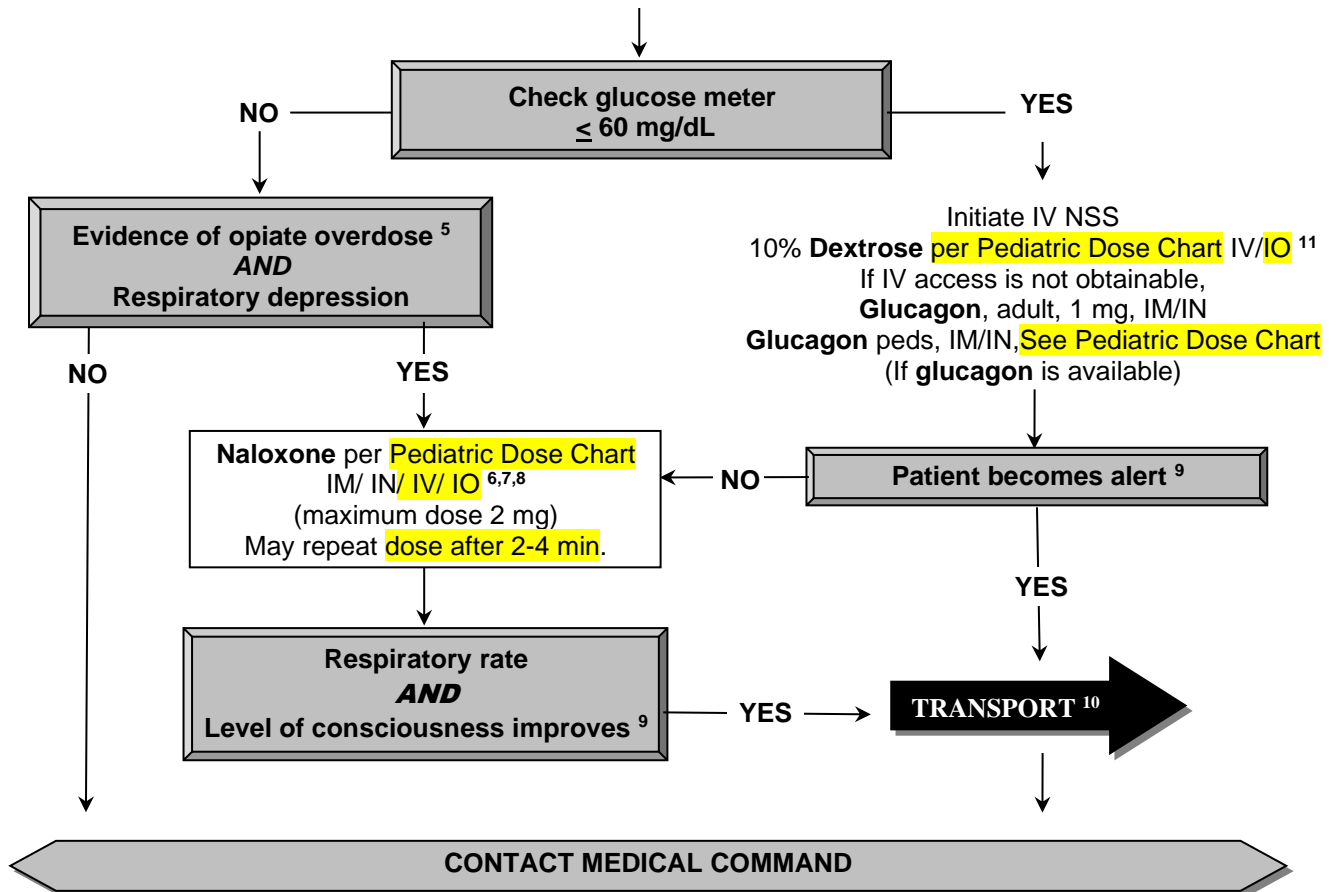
Check glucose meter
$\leq$ 60 mg/dL

NO

YES

Evidence of opiate overdose $^{5}$
*AND*
Respiratory depression

Initiate IV NSS
10% **Dextrose** per Pediatric Dose Chart IV/IO $^{11}$
If IV access is not obtainable,
**Glucagon**, adult, 1 mg, IM/IN
**Glucagon** peds, IM/IN, See Pediatric Dose Chart
(If **glucagon** is available)

NO

YES

**Naloxone** per Pediatric Dose Chart
IM/ IN/ IV/ IO $^{6,7,8}$
(maximum dose 2 mg)
May repeat dose after 2-4 min.

NO

Patient becomes alert $^{9}$

YES

Respiratory rate
*AND*
Level of consciousness improves $^{9}$

YES

TRANSPORT $^{10}$

CONTACT MEDICAL COMMAND